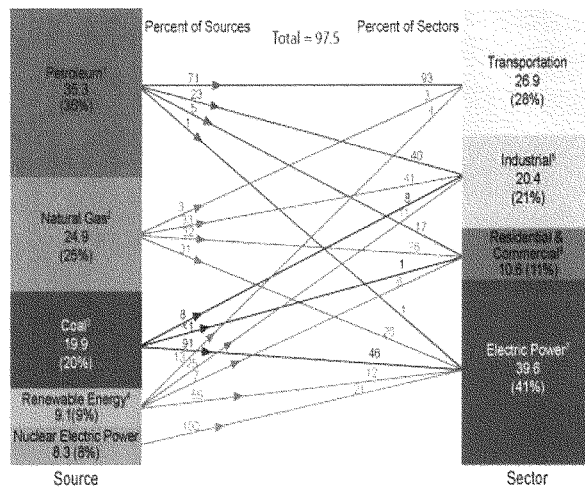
Percent of Sources

Total = 97.5

Percent of Sectors

Petroleum¹
35.3
(36%)

Natural Gas²
24.9
(25%)

Coal³
19.9
(20%)

Renewable Energy⁴
9.1 (9%)

Nuclear Electric Power
8.3 (8%)

Source

Transportation
26.9
(28%)

Industrial⁵
20.4
(21%)

Residential &
Commercial⁶
10.6 (11%)

Electric Power⁷
39.6
(41%)

Sector

71
23
5
1
3
41
12
31
8
11
91
13
45
100
93
1
1
40
41
9
17
28
1
2
76
46
12
21
1